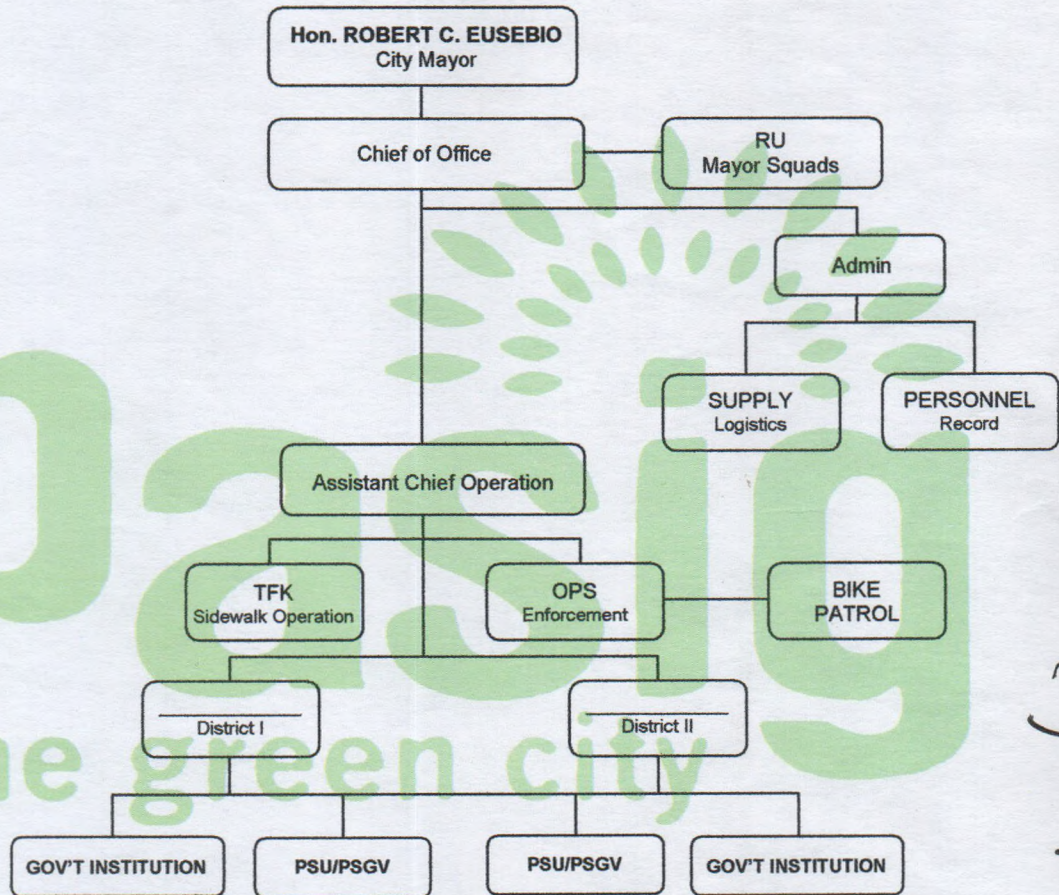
Hon. ROBERT C. EUSEBIO
City Mayor

Chief of Office

RU
Mayor Squads

Admin

SUPPLY
Logistics

PERSONNEL
Record

Assistant Chief Operation

TFK
Sidewalk Operation

OPS
Enforcement

BIKE PATROL

District I

District II

GOV'T INSTITUTION

PSU/PSGV

PSU/PSGV

GOV'T INSTITUTION

Pasig
the green city